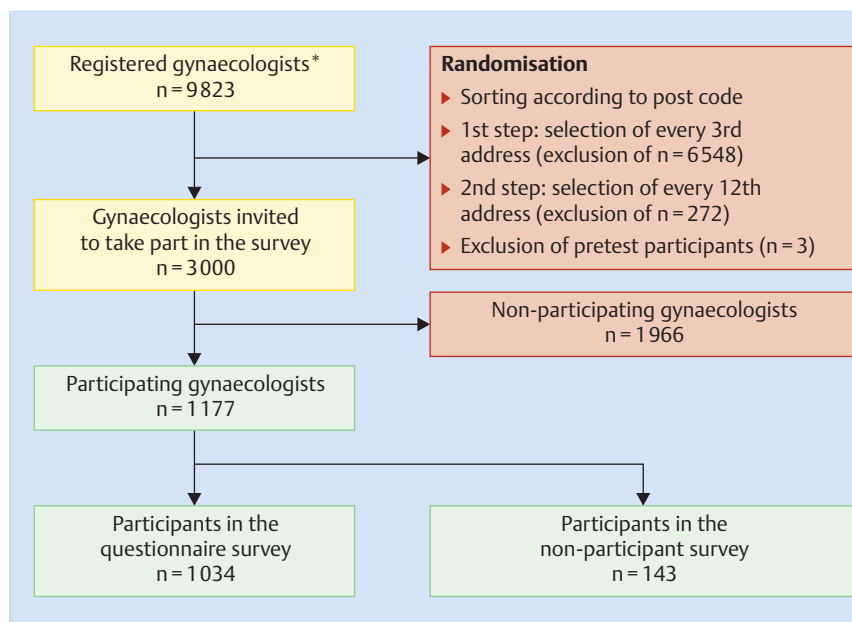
Registered gynaecologists*
n = 9823

Randomisation
▸ Sorting according to post code
▸ 1st step: selection of every 3rd address (exclusion of n = 6548)
▸ 2nd step: selection of every 12th address (exclusion of n = 272)
▸ Exclusion of pretest participants (n = 3)

Gynaecologists invited to take part in the survey
n = 3000

Non-participating gynaecologists
n = 1966

Participating gynaecologists
n = 1177

Participants in the questionnaire survey
n = 1034

Participants in the non-participant survey
n = 143